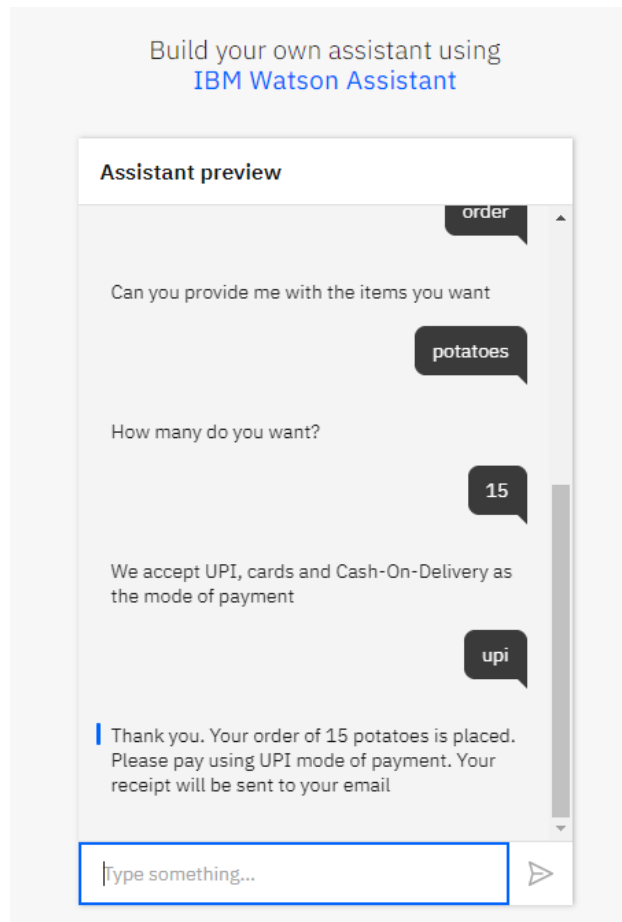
Build your own assistant using
IBM Watson Assistant

Assistant preview

order

Can you provide me with the items you want

potatoes

How many do you want?

15

We accept UPI, cards and Cash-On-Delivery as the mode of payment

upi

Thank you. Your order of 15 potatoes is placed. Please pay using UPI mode of payment. Your receipt will be sent to your email

Type something...